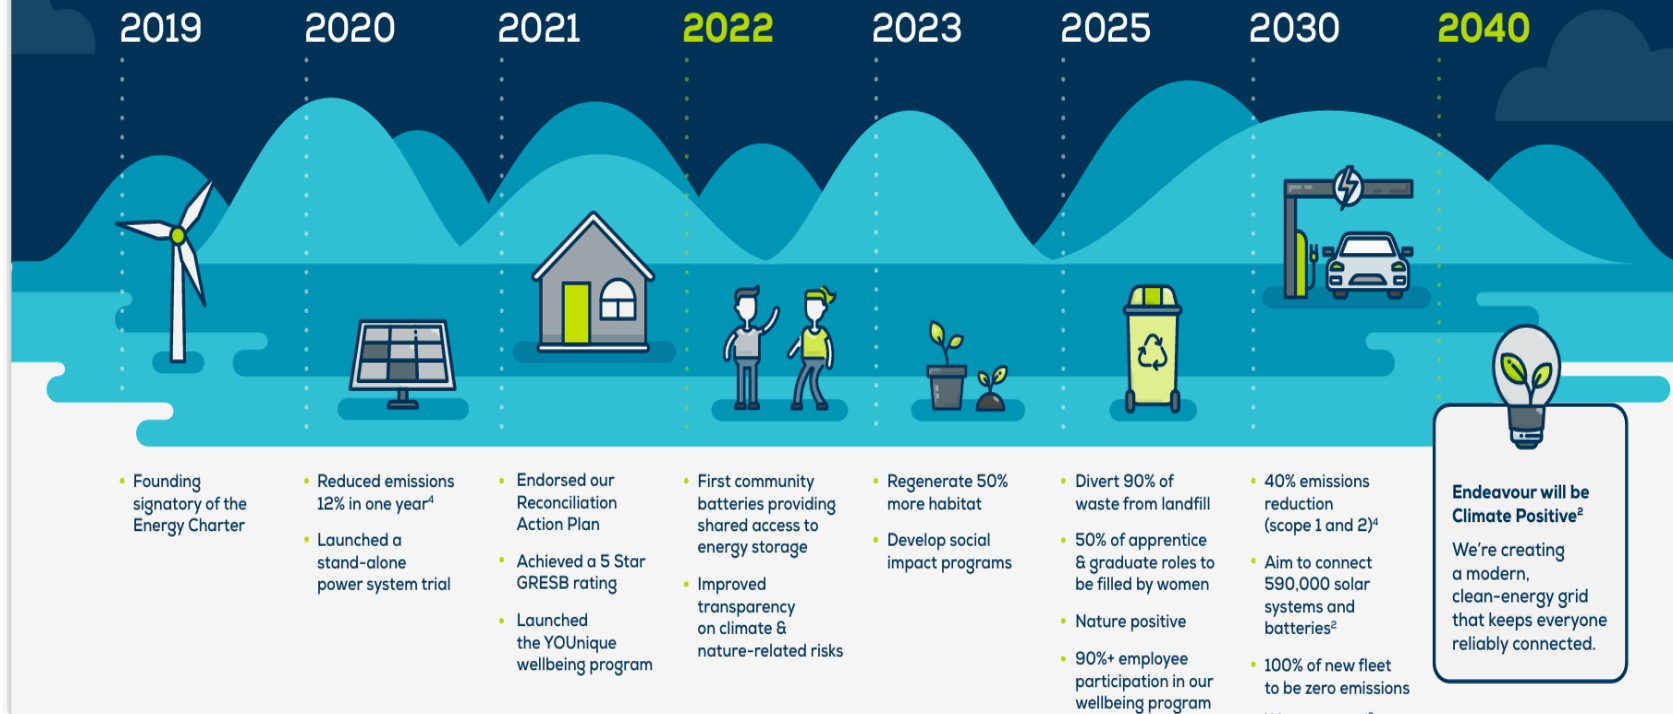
2019

• Founding signatory of the Energy Charter

2020

• Reduced emissions 12% in one year$^4$

• Launched a stand-alone power system trial

2021

• Endorsed our Reconciliation Action Plan

• Achieved a 5 Star GRESB rating

• Launched the YOUnique wellbeing program

2022

• First community batteries providing shared access to energy storage

• Improved transparency on climate & nature-related risks

2023

• Regenerate 50% more habitat

• Develop social impact programs

2025

• Divert 90% of waste from landfill

• 50% of apprentice & graduate roles to be filled by women

• Nature positive

• 90%+ employee participation in our wellbeing program

2030

• 40% emissions reduction (scope 1 and 2)$^4$

• Aim to connect 590,000 solar systems and batteries$^2$

• 100% of new fleet to be zero emissions

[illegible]

2040

Endeavour will be Climate Positive$^2$

We're creating a modern, clean-energy grid that keeps everyone reliably connected.